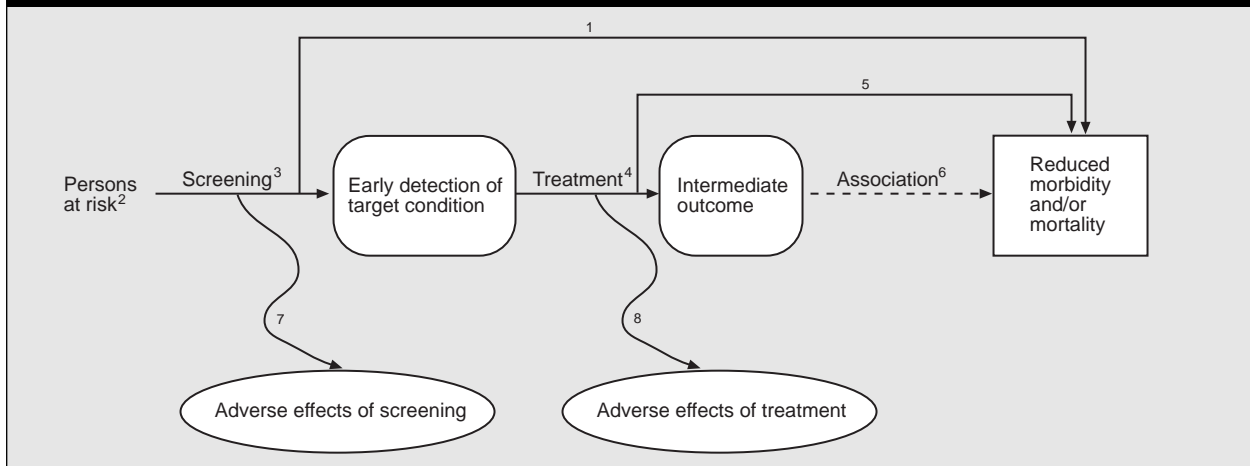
1

5

Persons at risk$^2$

Screening$^3$

Early detection of target condition

Treatment$^4$

Intermediate outcome

Association$^6$

Reduced morbidity and/or mortality

7

8

Adverse effects of screening

Adverse effects of treatment